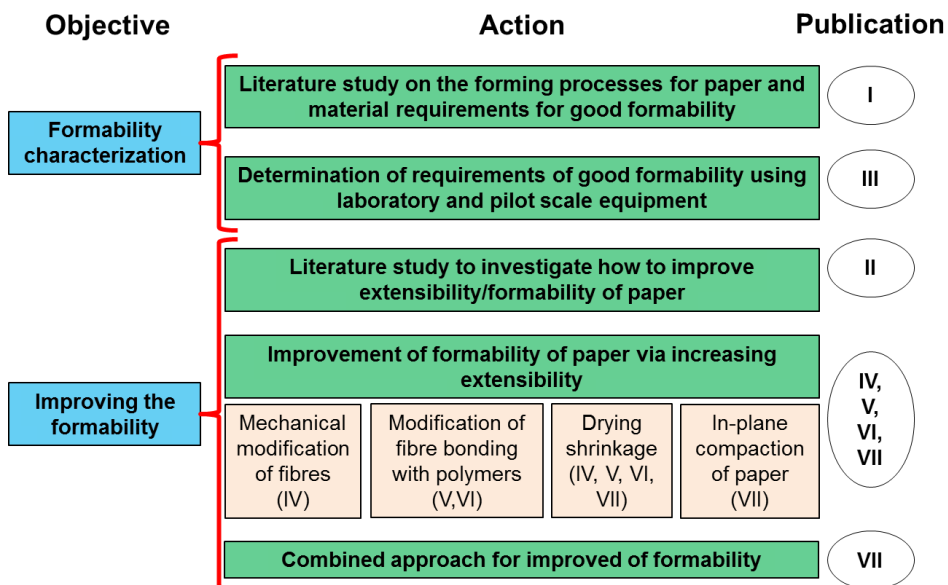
Objective

Action

Publication

Formability characterization

Literature study on the forming processes for paper and material requirements for good formability

I

Determination of requirements of good formability using laboratory and pilot scale equipment

III

Improving the formability

Literature study to investigate how to improve extensibility/formability of paper

II

Improvement of formability of paper via increasing extensibility

IV, V, VI, VII

Mechanical modification of fibres (IV)

Modification of fibre bonding with polymers (V,VI)

Drying shrinkage (IV, V, VI, VII)

In-plane compaction of paper (VII)

Combined approach for improved of formability

VII